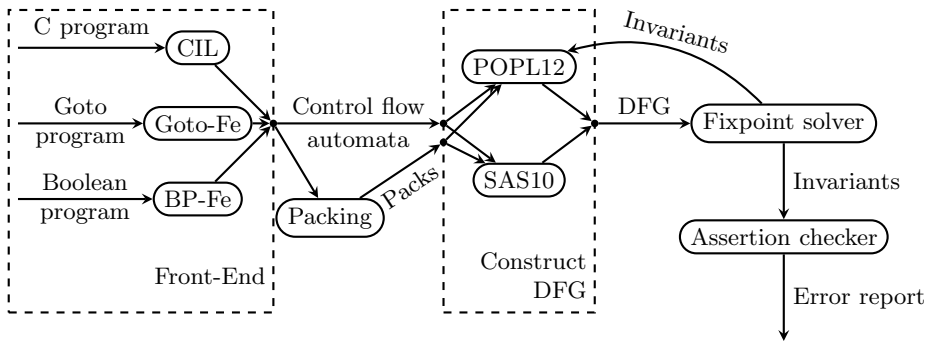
C program

CIL

Goto program

Goto-Fe

Boolean program

BP-Fe

Front-End

Control flow automata

Packing

Packs

POPL12

SAS10

Construct DFG

DFG

Invariants

Fixpoint solver

Invariants

Assertion checker

Error report